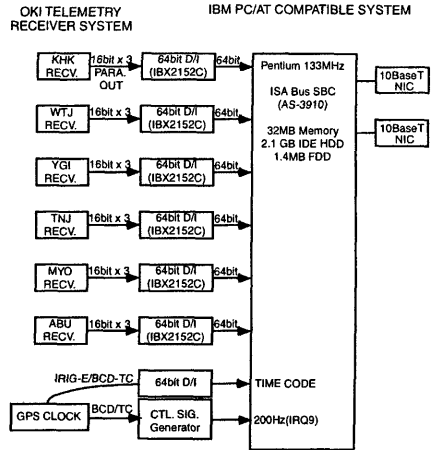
OKI TELEMETRY RECEIVER SYSTEM

IBM PC/AT COMPATIBLE SYSTEM

KHK RECV.
16bit x 3
PARA. OUT
64bit D/I (IBX2152C)
64bit

WTJ RECV.
16bit x 3
64bit D/I (IBX2152C)
64bit

YGI RECV.
16bit x 3
64bit D/I (IBX2152C)
64bit

TNJ RECV.
16bit x 3
64bit D/I (IBX2152C)
64bit

MYO RECV.
16bit x 3
64bit D/I (IBX2152C)
64bit

ABU RECV.
16bit x 3
64bit D/I (IBX2152C)
64bit

Pentium 133MHz

ISA Bus SBC (AS-3910)

32MB Memory
2.1 GB IDE HDD
1.4MB FDD

10BaseT NIC

10BaseT NIC

GPS CLOCK
IRIG-E/BCD-TC
64bit D/I
TIME CODE

BCD/TC
CTL. SIG. Generator
200Hz(IRQ9)